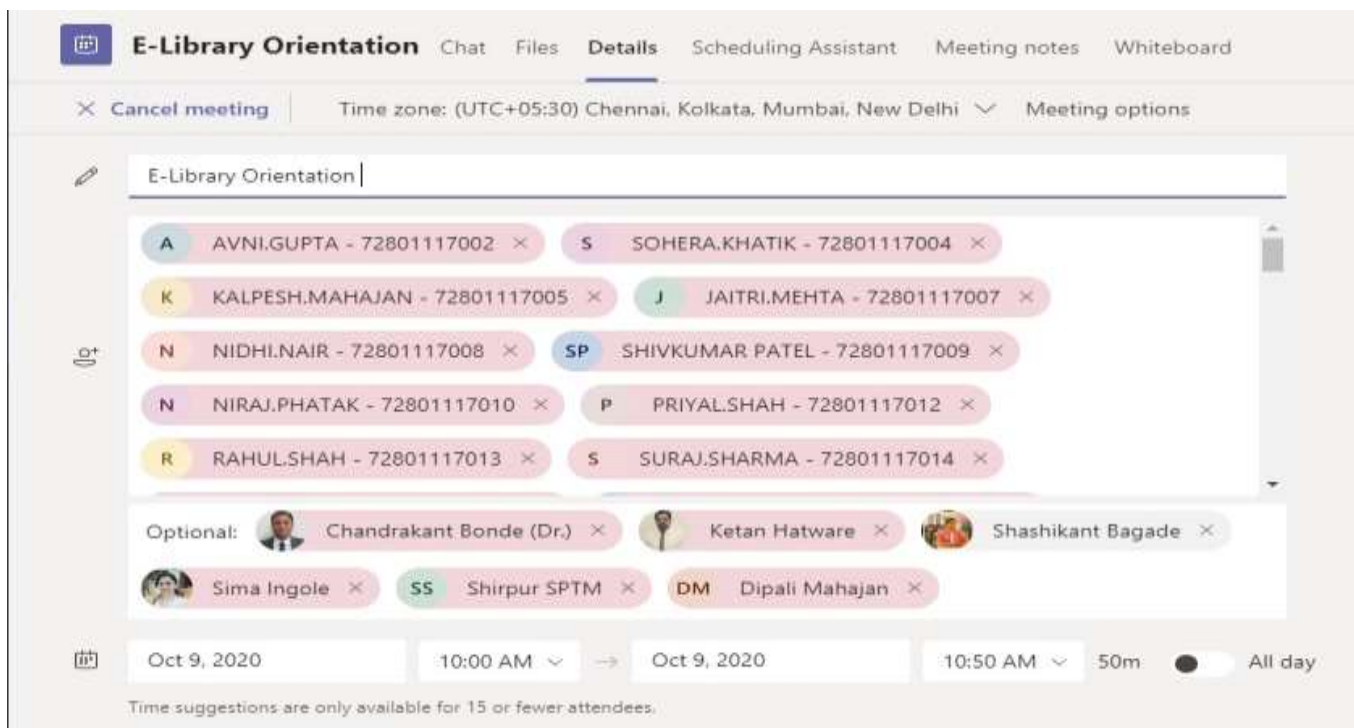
E-Library Orientation Chat Files Details Scheduling Assistant Meeting notes Whiteboard

× Cancel meeting Time zone: (UTC+05:30) Chennai, Kolkata, Mumbai, New Delhi Meeting options

E-Library Orientation

A AVNI.GUPTA - 72801117002 ×
S SOHERA.KHATIK - 72801117004 ×
K KALPESH.MAHAJAN - 72801117005 ×
J JAITRI.MEHTA - 72801117007 ×
N NIDHI.NAIR - 72801117008 ×
SP SHIVKUMAR PATEL - 72801117009 ×
N NIRAJ.PHATAK - 72801117010 ×
P PRIYAL.SHAH - 72801117012 ×
R RAHUL.SHAH - 72801117013 ×
S SURAJ.SHARMA - 72801117014 ×

Optional: Chandrakant Bonde (Dr.) × Ketan Hatware × Shashikant Bagade × Sima Ingole × SS Shirpur SPTM × DM Dipali Mahajan ×

Oct 9, 2020 10:00 AM → Oct 9, 2020 10:50 AM 50m All day

Time suggestions are only available for 15 or fewer attendees.